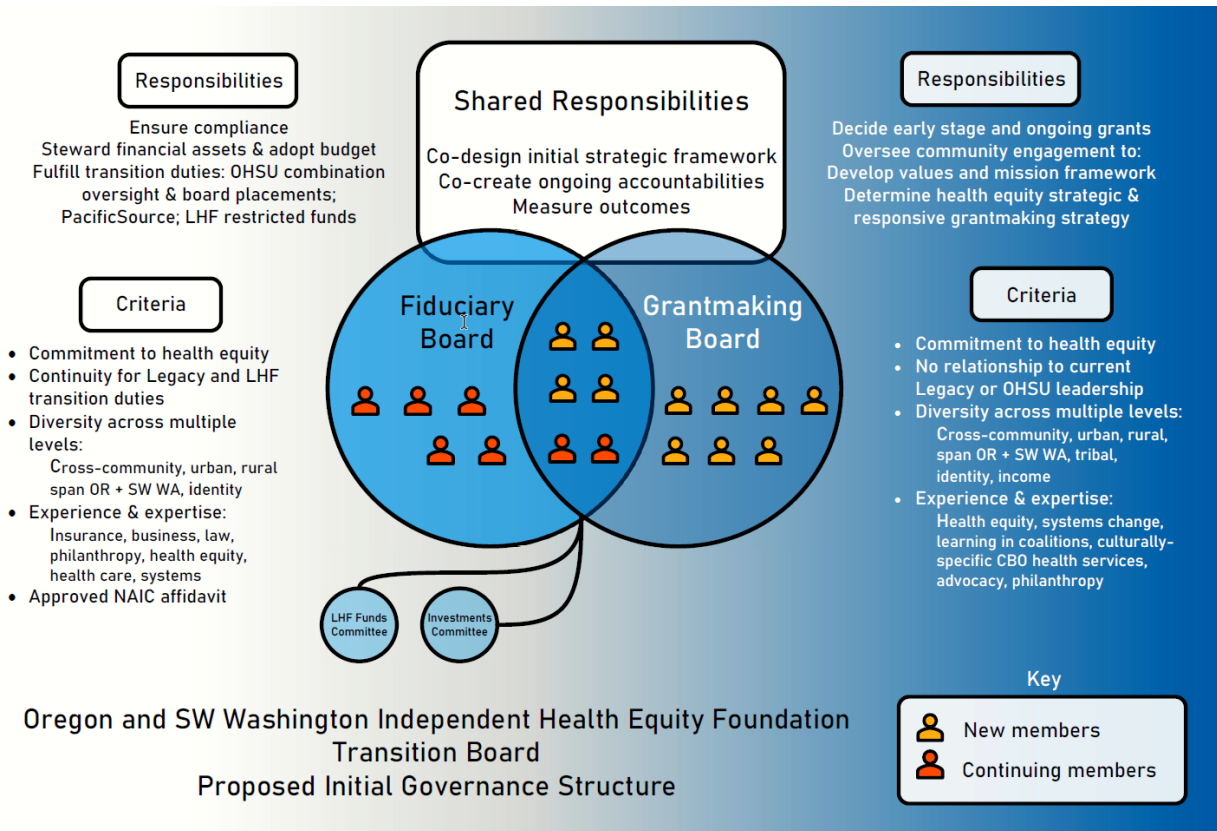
Responsibilities

Ensure compliance
Steward financial assets & adopt budget
Fulfill transition duties: OHSU combination oversight & board placements; PacificSource; LHF restricted funds

Shared Responsibilities

Co-design initial strategic framework
Co-create ongoing accountabilities
Measure outcomes

Responsibilities

Decide early stage and ongoing grants
Oversee community engagement to:
Develop values and mission framework
Determine health equity strategic & responsive grantmaking strategy

Criteria

- Commitment to health equity
- Continuity for Legacy and LHF transition duties
- Diversity across multiple levels:
  Cross-community, urban, rural span OR + SW WA, identity
- Experience & expertise:
  Insurance, business, law, philanthropy, health equity, health care, systems
- Approved NAIC affidavit

Fiduciary Board

Grantmaking Board

Criteria

- Commitment to health equity
- No relationship to current Legacy or OHSU leadership
- Diversity across multiple levels:
  Cross-community, urban, rural, span OR + SW WA, tribal, identity, income
- Experience & expertise:
  Health equity, systems change, learning in coalitions, culturally-specific CBO health services, advocacy, philanthropy

LHF Funds Committee

Investments Committee

Oregon and SW Washington Independent Health Equity Foundation
Transition Board
Proposed Initial Governance Structure

Key

New members
Continuing members